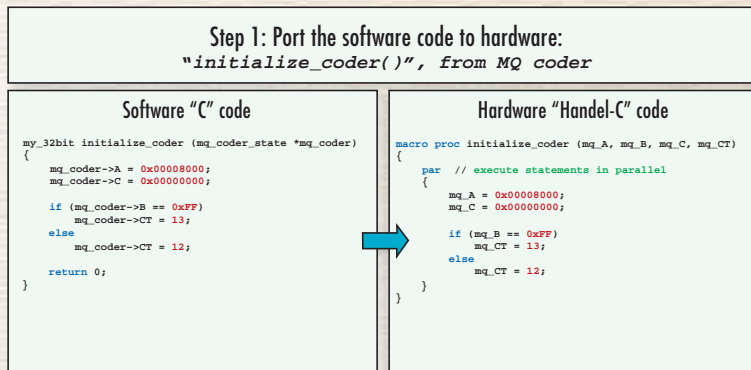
Step 1: Port the software code to hardware:
"initialize_coder()", from MQ coder

Software "C" code

my_32bit initialize_coder (mq_coder_state *mq_coder)
{
    mq_coder->A = 0x00008000;
    mq_coder->C = 0x00000000;

    if (mq_coder->B == 0xFF)
        mq_coder->CT = 13;
    else
        mq_coder->CT = 12;

    return 0;
}

Hardware "Handel-C" code

macro proc initialize_coder (mq_A, mq_B, mq_C, mq_CT)
{
    par  // execute statements in parallel
    {
        mq_A = 0x00008000;
        mq_C = 0x00000000;

        if (mq_B == 0xFF)
            mq_CT = 13;
        else
            mq_CT = 12;
    }
}